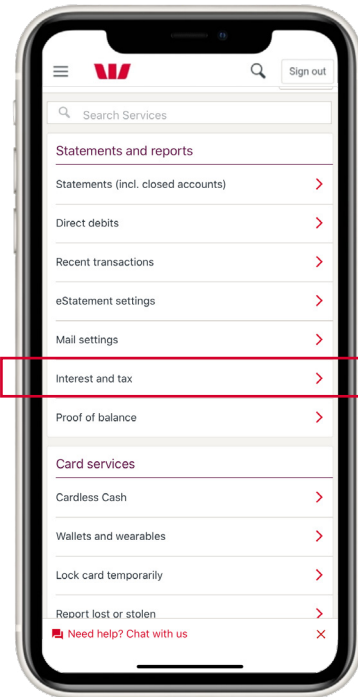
Sign out

Search Services

Statements and reports

Statements (incl. closed accounts)

Direct debits

Recent transactions

eStatement settings

Mail settings

Interest and tax

Proof of balance

Card services

Cardless Cash

Wallets and wearables

Lock card temporarily

Report lost or stolen

Need help? Chat with us